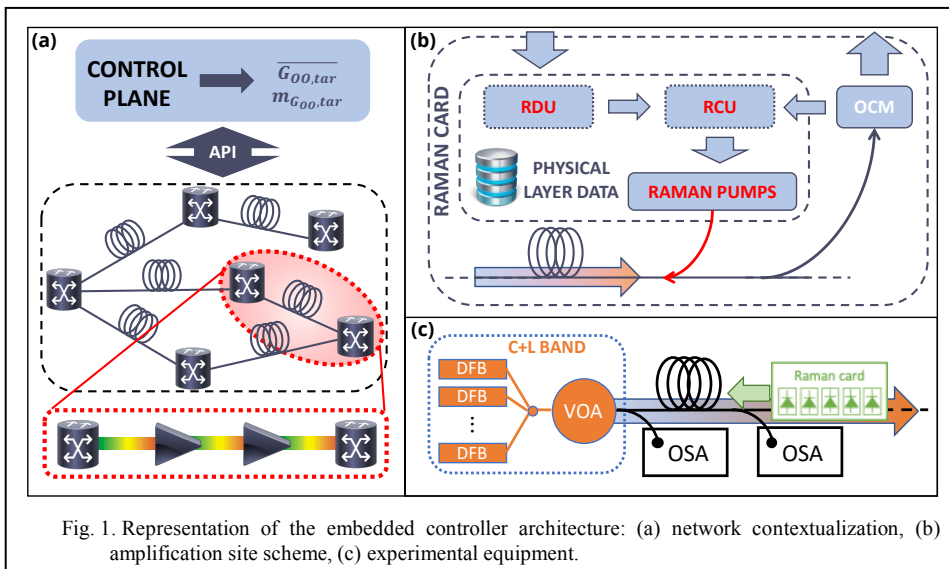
(a)

CONTROL PLANE

$\overline{G_{OO,tar}}$
$m_{G_{OO,tar}}$

API

(b)

RAMAN CARD

RDU

RCU

OCM

PHYSICAL LAYER DATA

RAMAN PUMPS

(c)

C+L BAND

DFB

DFB

⋮

DFB

VOA

Raman card

OSA

OSA

Fig. 1. Representation of the embedded controller architecture: (a) network contextualization, (b) amplification site scheme, (c) experimental equipment.